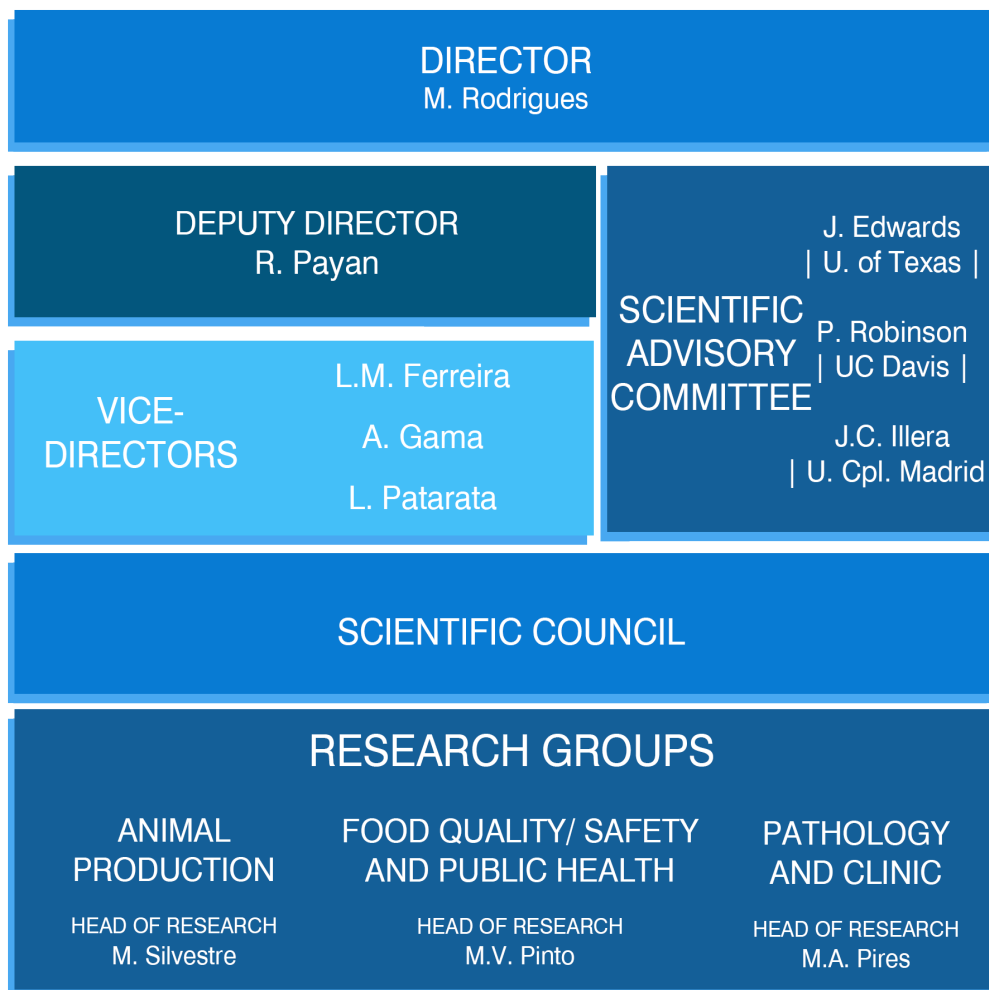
DIRECTOR
M. Rodrigues

DEPUTY DIRECTOR
R. Payan

VICE-DIRECTORS

L.M. Ferreira

A. Gama

L. Patarata

SCIENTIFIC ADVISORY COMMITTEE

J. Edwards
| U. of Texas |

P. Robinson
| UC Davis |

J.C. Illera
| U. Cpl. Madrid

SCIENTIFIC COUNCIL

RESEARCH GROUPS

ANIMAL PRODUCTION

HEAD OF RESEARCH
M. Silvestre

FOOD QUALITY/ SAFETY AND PUBLIC HEALTH

HEAD OF RESEARCH
M.V. Pinto

PATHOLOGY AND CLINIC

HEAD OF RESEARCH
M.A. Pires